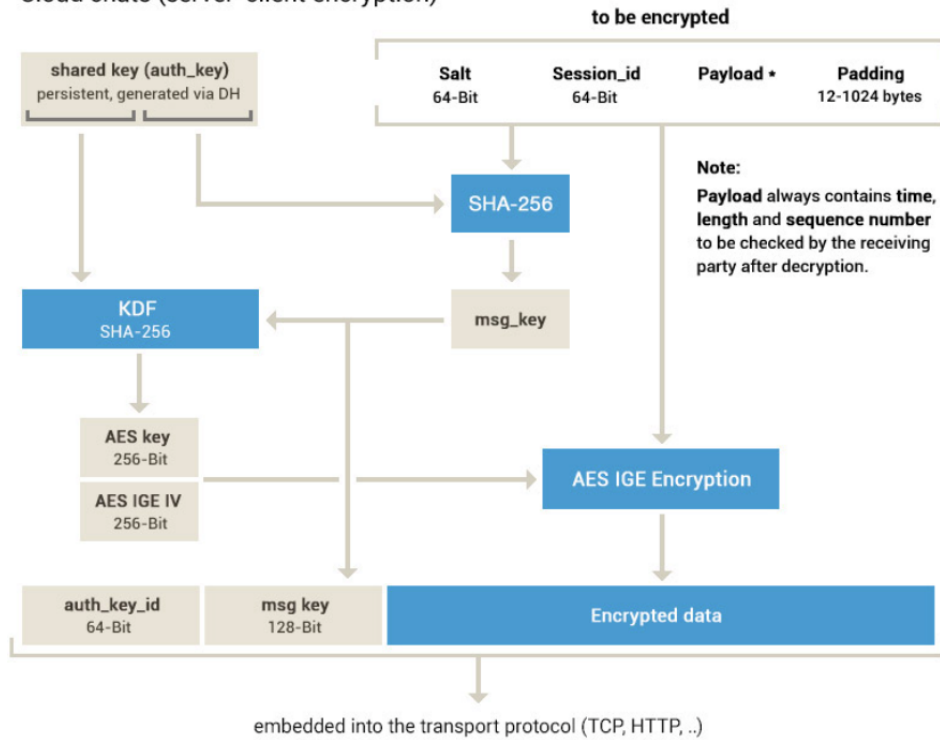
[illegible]

to be encrypted

shared key (auth_key)
persistent, generated via DH

Salt
64-Bit

Session_id
64-Bit

Payload *

Padding
12-1024 bytes

SHA-256

Note:
**Payload** always contains **time**, **length** and **sequence number** to be checked by the receiving party after decryption.

KDF
SHA-256

msg_key

AES key
256-Bit

AES IGE IV
256-Bit

AES IGE Encryption

auth_key_id
64-Bit

msg key
128-Bit

Encrypted data

embedded into the transport protocol (TCP, HTTP, ..)